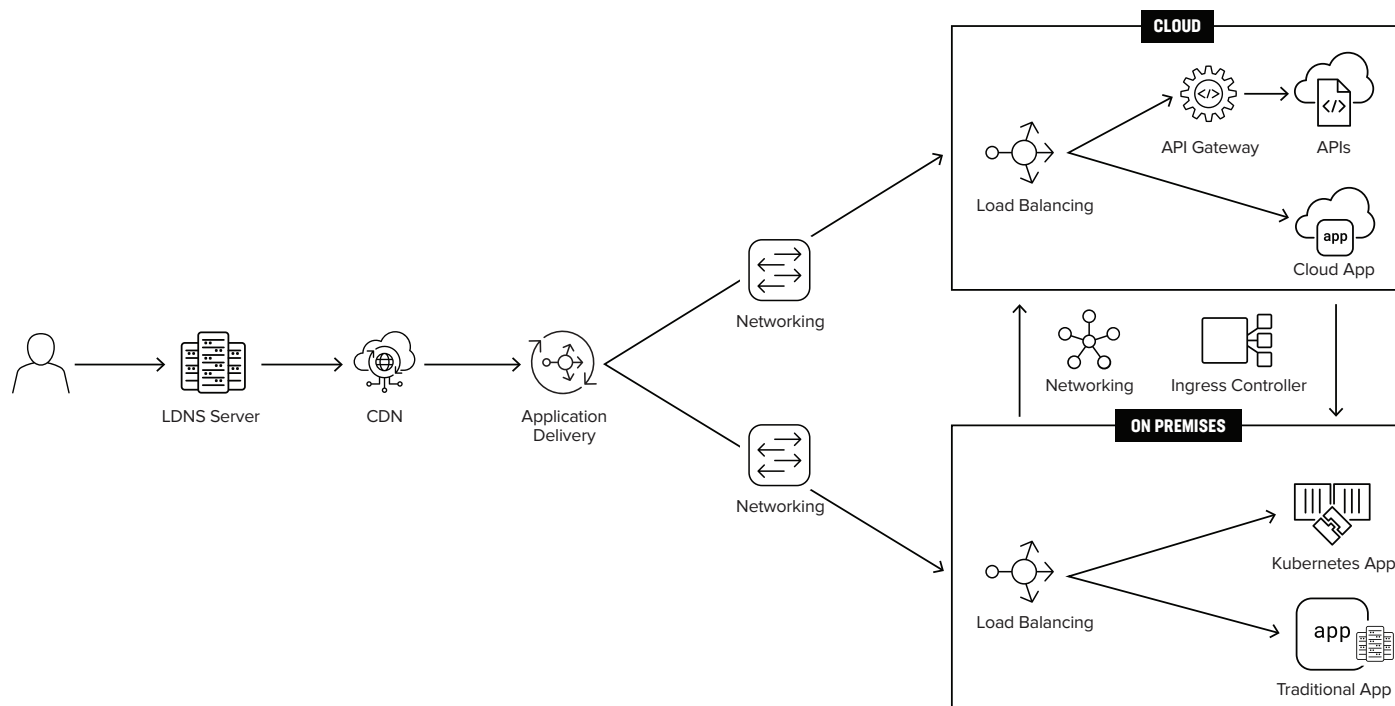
LDNS Server

CDN

Application Delivery

Networking

Networking

CLOUD

Load Balancing

API Gateway

APIs

app

Cloud App

Networking

Ingress Controller

ON PREMISES

Load Balancing

Kubernetes App

app

Traditional App